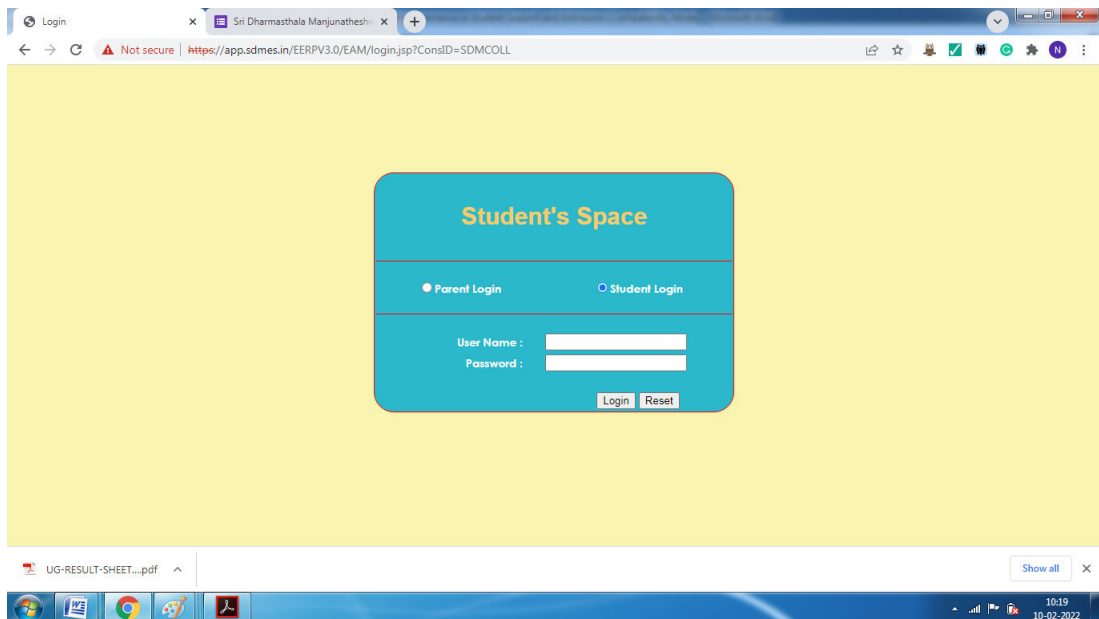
Login
Sri Dharmasthala Manjunatheshw

Not secure | https://app.sdmes.in/EERPV3.0/EAM/login.jsp?ConsID=SDMCOLL

N

Student's Space

Parent Login
Student Login

User Name :
Password :

Login
Reset

UG-RESULT-SHEET....pdf

Show all

10:19
10-02-2022